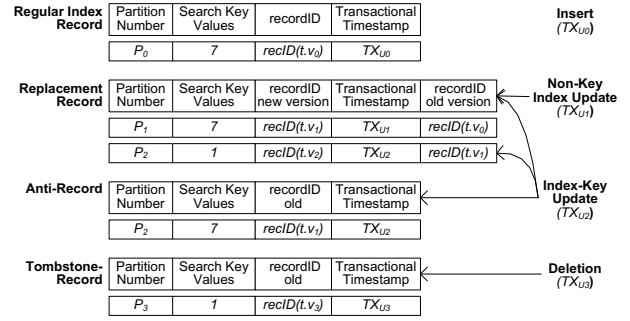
Regular Index Record

| Partition Number | Search Key Values | recordID | Transactional Timestamp |
|---|---|---|---|
| $P_0$ | 7 | $recID(t.v_0)$ | $TX_{U0}$ |

Insert ($TX_{U0}$)

Replacement Record

| Partition Number | Search Key Values | recordID new version | Transactional Timestamp | recordID old version |
|---|---|---|---|---|
| $P_1$ | 7 | $recID(t.v_1)$ | $TX_{U1}$ | $recID(t.v_0)$ |
| $P_2$ | 1 | $recID(t.v_2)$ | $TX_{U2}$ | $recID(t.v_1)$ |

Non-Key Index Update ($TX_{U1}$)

Anti-Record

| Partition Number | Search Key Values | recordID old | Transactional Timestamp |
|---|---|---|---|
| $P_2$ | 7 | $recID(t.v_1)$ | $TX_{U2}$ |

Index-Key Update ($TX_{U2}$)

Tombstone-Record

| Partition Number | Search Key Values | recordID old | Transactional Timestamp |
|---|---|---|---|
| $P_3$ | 1 | $recID(t.v_3)$ | $TX_{U3}$ |

Deletion ($TX_{U3}$)